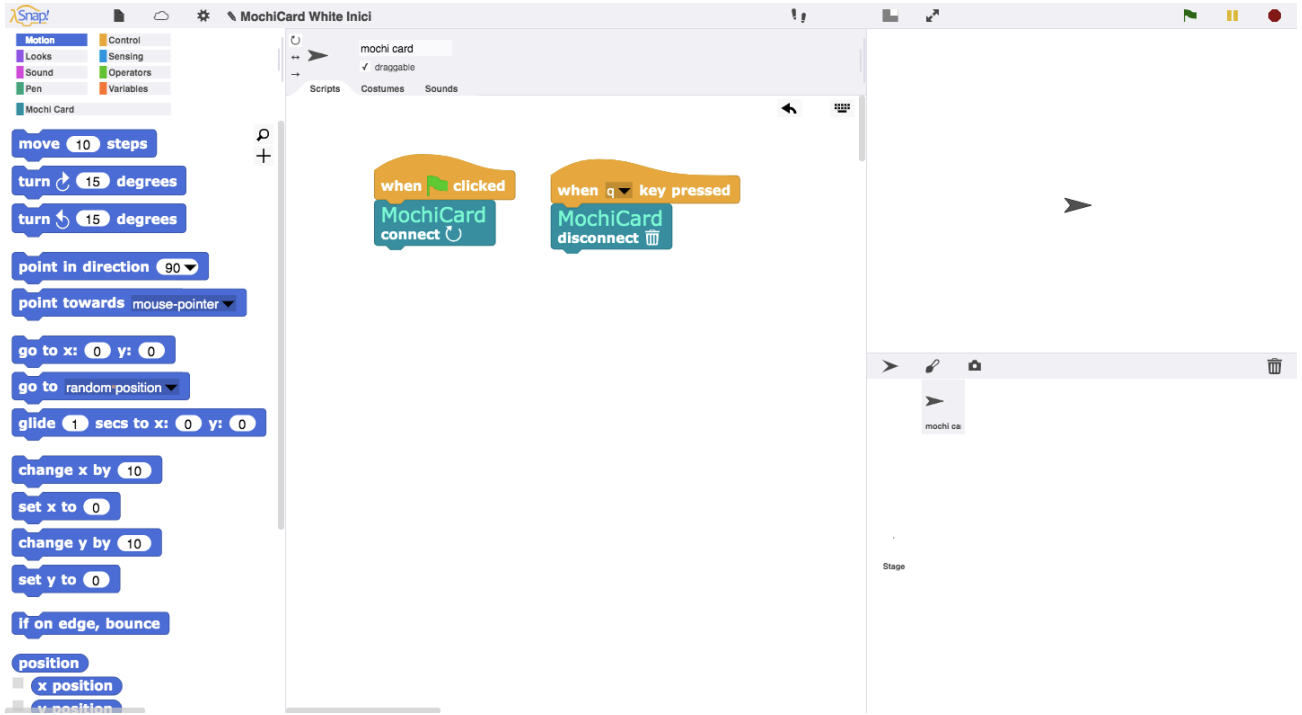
Snap!

MochiCard White Inici

Motion
Looks
Sound
Pen
Control
Sensing
Operators
Variables
Mochi Card

mochi card
✓ draggable

Scripts
Costumes
Sounds

move 10 steps
turn 15 degrees
turn 15 degrees
point in direction 90
point towards mouse-pointer
go to x: 0 y: 0
go to random position
glide 1 secs to x: 0 y: 0
change x by 10
set x to 0
change y by 10
set y to 0
if on edge, bounce
position
x position
y position

when clicked
MochiCard
connect

when q key pressed
MochiCard
disconnect

mochi ca
Stage